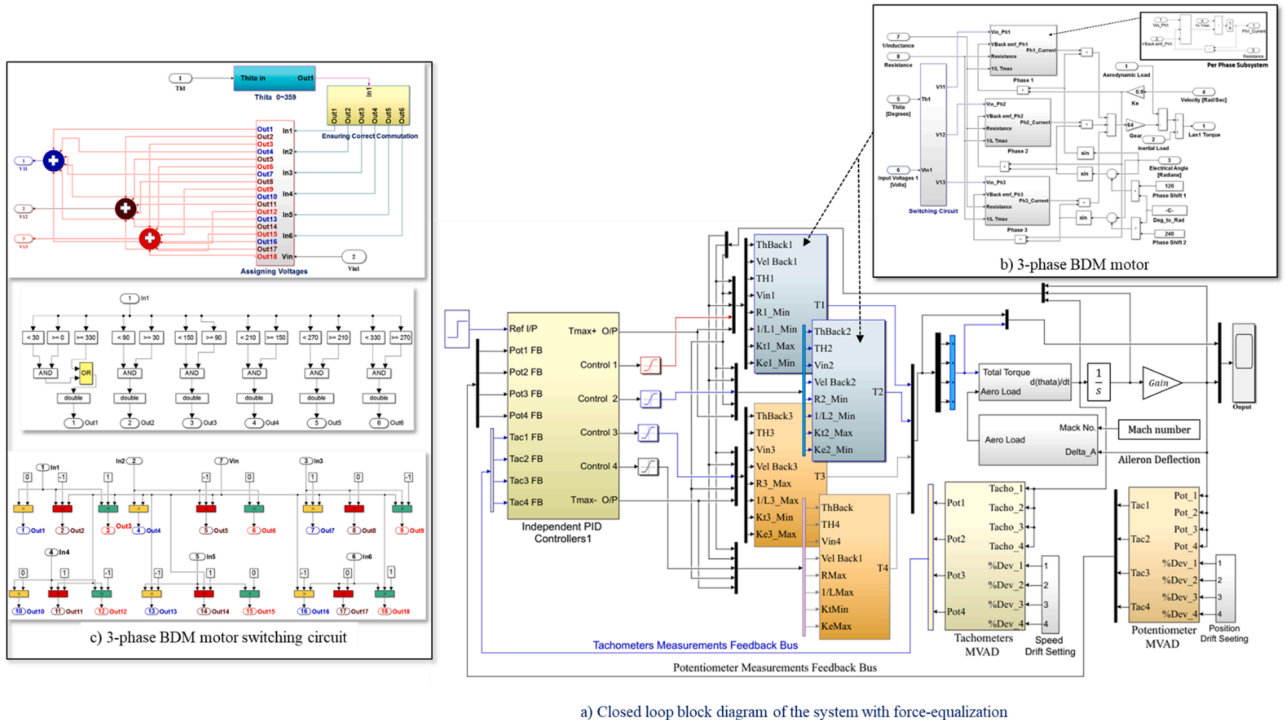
1
TM
Thita in Out1
Thita 0~359
In1
Out1 Out2 Out3 Out4 Out5 Out6
Ensuring Correct Commutation
V11
V12
V13
Out1
Out2
Out3
Out4
Out5
Out6
Out7
Out8
Out9
Out10
Out11
Out12
Out13
Out14
Out15
Out16
Out17
Out18
In1
In2
In3
In4
In5
In6
Vin
2
Vin1
Assigning Voltages

1 In1
< 30 >= 0 >= 330 < 90 >= 30 < 150 >= 90 < 210 >= 150 < 270 >= 210 < 330 >= 270
AND OR AND AND AND AND AND
double double double double double double
1 Out1 2 Out2 3 Out3 4 Out4 5 Out5 6 Out6

1 In1
In2 2
7 Vin
3 In3
0 -1 1 -1 0 1 0 -1 1 -1 0 -1
1 Out1 2 Out2 3 Out3 4 Out4 5 Out5 6 Out6 7 Out7 8 Out8 9 Out9
4 In4
5 In5
6 In6
0 1 -1 1 0 -1 1 0
10 Out10 11 Out11 12 Out12 13 Out13 14 Out14 15 Out15 16 Out16 17 Out17 18 Out18
c) 3-phase BDM motor switching circuit

7
1/Inductance
8
Resistance
5
Thita [Degrees]
6
Input Voltages 1 [Volts]
Th1
Vin1
V11
V12
V13
Switching Circuit
Vin_Ph1
VBack emf_Ph1
Resistance
1/L Tmax
Ph1_Current
Phase 1
Vin_Ph2
VBack emf_Ph2
Resistance
1/L Tmax
Ph2_Current
Phase 2
Vin_Ph3
VBack emf_Ph3
Resistance
1/L Tmax
Ph3_Current
Phase 3
sin
sin
sin
1
Aerodynamic Load
0.9
Ke
4
Velocity [Rad/Sec]
64
Gear
2
Inertial Load
1
Las1 Torque
3
Electrical Angle [Radians]
120
Phase Shift 1
-C-
Deg_to_Rad
240
Phase Shift 2
Per Phase Subsystem
b) 3-phase BDM motor

Ref I/P
Pot1 FB
Pot2 FB
Pot3 FB
Pot4 FB
Tac1 FB
Tac2 FB
Tac3 FB
Tac4 FB
Tmax+ O/P
Control 1
Control 2
Control 3
Control 4
Tmax- O/P
Independent PID Controllers1
ThBack1
Vel Back1
TH1
Vin1
R1_Min
1/L1_Min
Kt1_Max
Ke1_Min
T1
ThBack2
TH2
Vin2
Vel Back2
R2_Min
1/L2_Min
Kt2_Max
Ke2_Min
T2
ThBack3
TH3
Vin3
Vel Back3
R3_Max
1/L3_Max
Kt3_Min
Ke3_Max
T3
ThBack
TH4
Vin4
Vel Back1
RMax
1/LMax
KtMin
KeMax
T4
Total Torque
Aero Load
d(thata)/dt
$\frac{1}{s}$
Gain
Output
Aero Load
Mack No.
Delta_A
Mach number
Aileron Deflection
Pot1
Pot2
Pot3
Pot4
Tacho_1
Tacho_2
Tacho_3
Tacho_4
%Dev_1
%Dev_2
%Dev_3
%Dev_4
1
2
3
4
Tachometers MVAD
Speed Drift Setting
Tac1
Tac2
Tac3
Tac4
Pot_1
Pot_2
Pot_3
Pot_4
%Dev_1
%Dev_2
%Dev_3
%Dev_4
1
2
3
4
Potentiometer MVAD
Position Drift Seeting
Tachometers Measurements Feedback Bus
Potentiometer Measurements Feedback Bus
a) Closed loop block diagram of the system with force-equalization